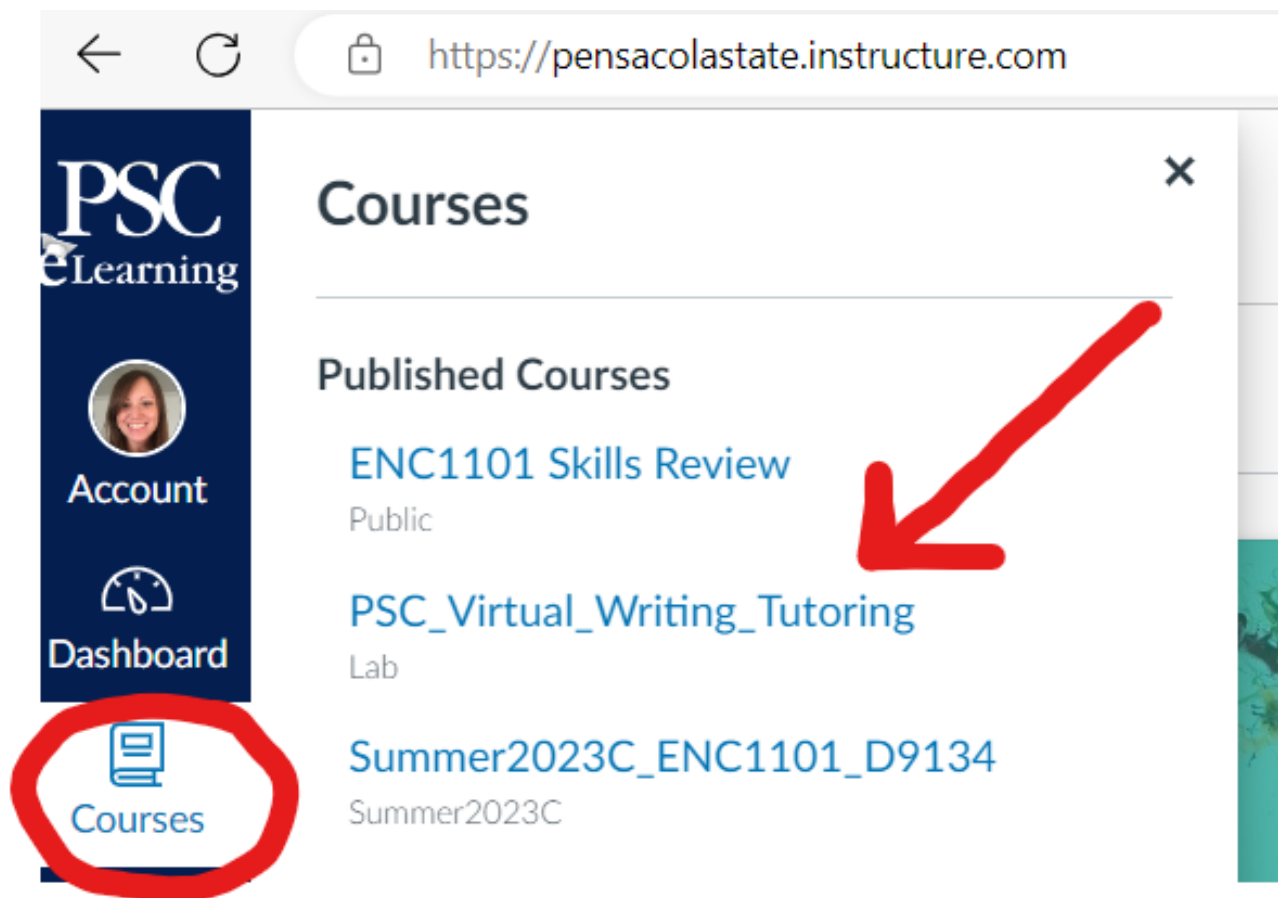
https://pensacolastate.instructure.com

PSC eLearning

Account

Dashboard

Courses

Courses

×

Published Courses

ENC1101 Skills Review
Public

PSC_Virtual_Writing_Tutoring
Lab

Summer2023C_ENC1101_D9134
Summer2023C